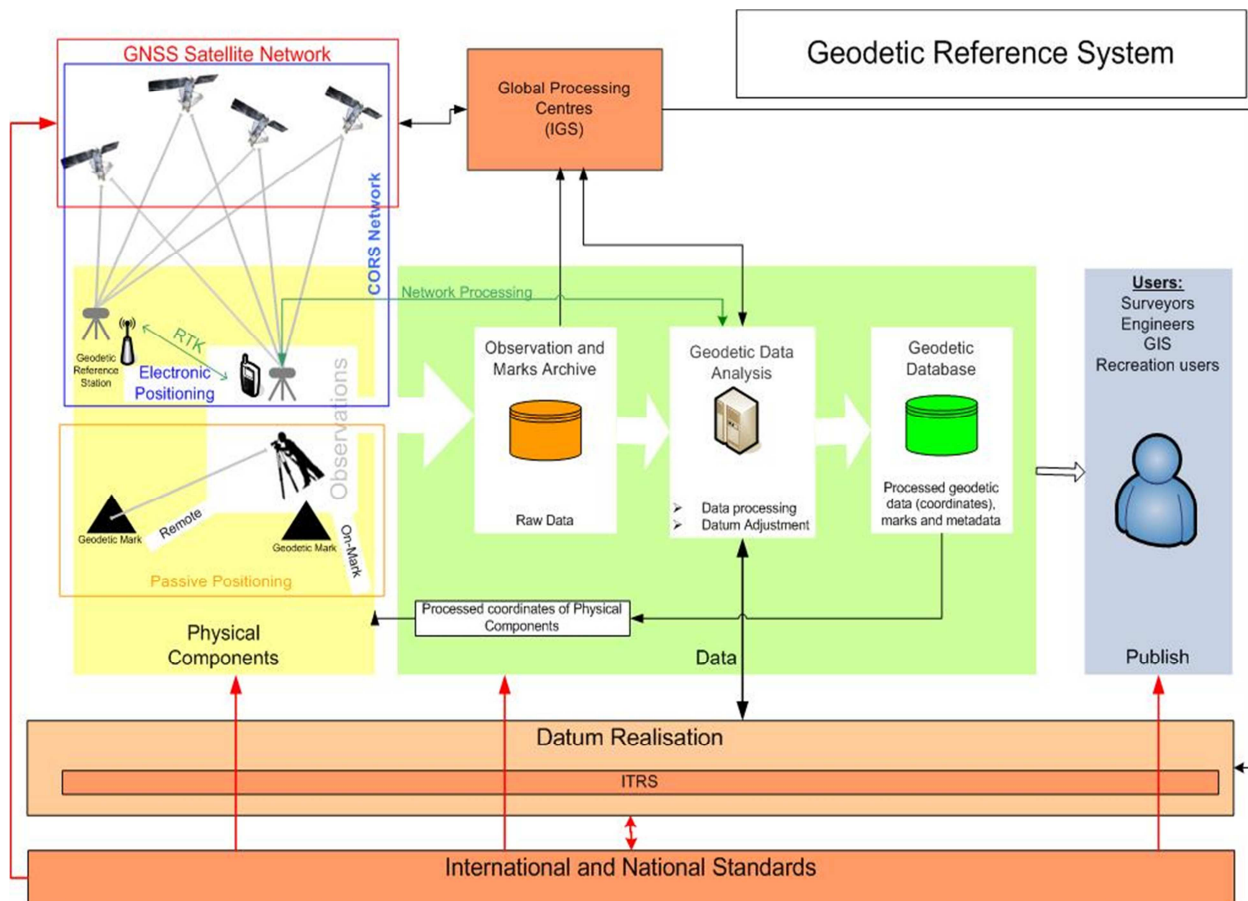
Geodetic Reference System

GNSS Satellite Network

Global Processing Centres (IGS)

CORS Network

Network Processing

Geodetic Reference Station

RTK

Electronic Positioning

Observations

Observation and Marks Archive

Raw Data

Geodetic Data Analysis

➢ Data processing
➢ Datum Adjustment

Geodetic Database

Processed geodetic data (coordinates), marks and metadata

Users:
Surveyors
Engineers
GIS
Recreation users

Publish

Geodetic Mark

Remote

Geodetic Mark

On-Mark

Passive Positioning

Physical Components

Processed coordinates of Physical Components

Data

Datum Realisation

ITRS

International and National Standards